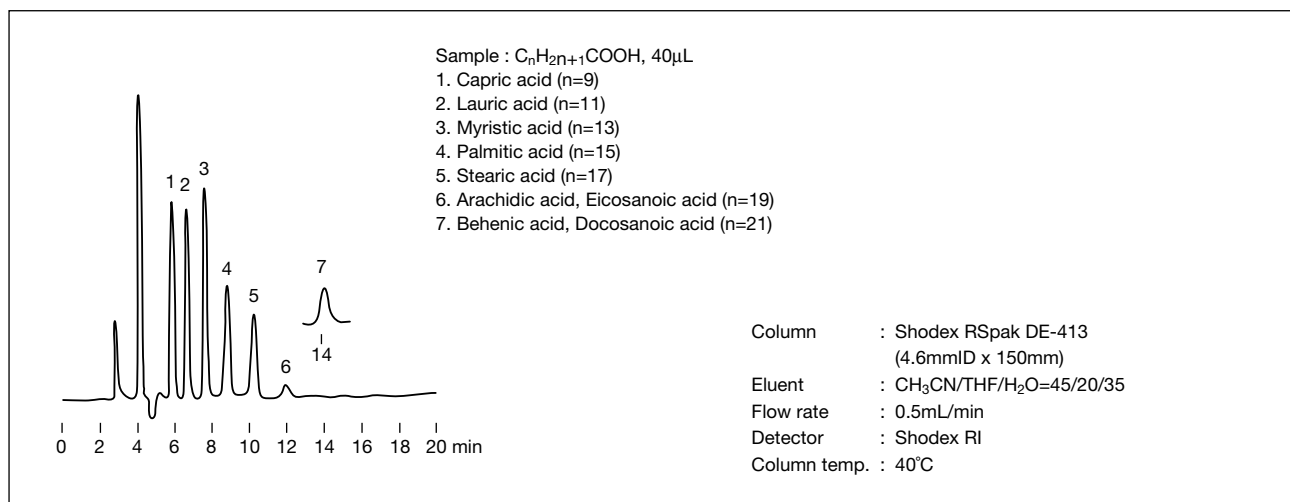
Sample : $C_nH_{2n+1}COOH$, 40μL
1. Capric acid (n=9)
2. Lauric acid (n=11)
3. Myristic acid (n=13)
4. Palmitic acid (n=15)
5. Stearic acid (n=17)
6. Arachidic acid, Eicosanoic acid (n=19)
7. Behenic acid, Docosanoic acid (n=21)

1 2 3 4 5 6 7 14

0 2 4 6 8 10 12 14 16 18 20 min

Column : Shodex RSpak DE-413 (4.6mmID x 150mm)
Eluent : $CH_3CN/THF/H_2O$=45/20/35
Flow rate : 0.5mL/min
Detector : Shodex RI
Column temp. : 40˚C